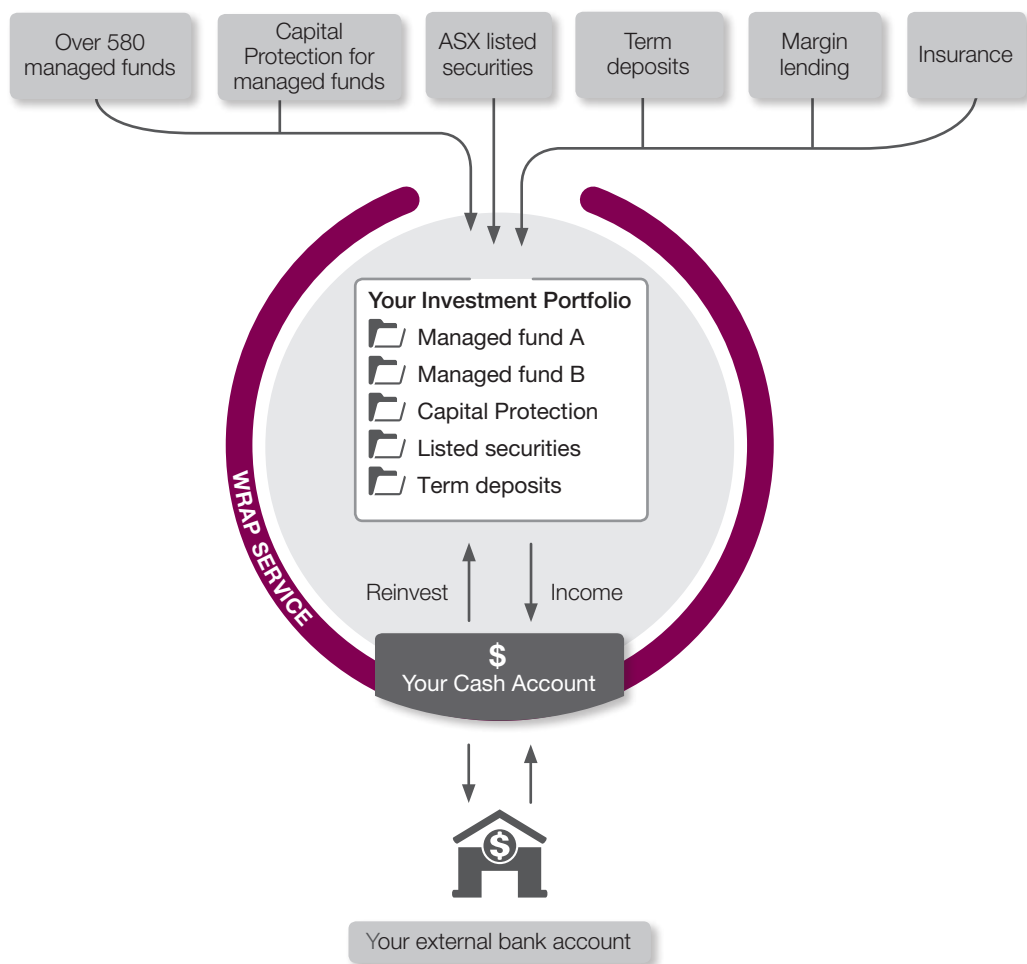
Over 580 managed funds

Capital Protection for managed funds

ASX listed securities

Term deposits

Margin lending

Insurance

Your Investment Portfolio

Managed fund A

Managed fund B

Capital Protection

Listed securities

Term deposits

WRAP SERVICE

Reinvest

Income

$
Your Cash Account

$

Your external bank account